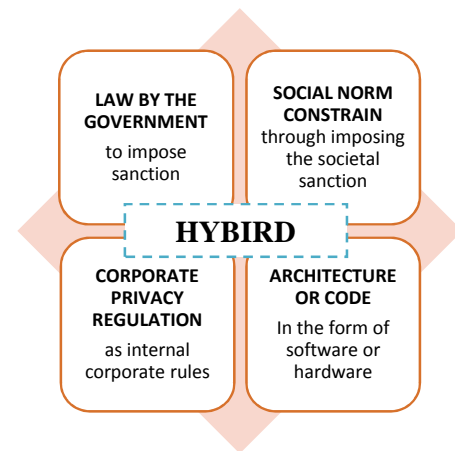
**LAW BY THE GOVERNMENT**
to impose sanction

**SOCIAL NORM CONSTRAIN**
through imposing the societal sanction

**HYBIRD**

**CORPORATE PRIVACY REGULATION**
as internal corporate rules

**ARCHITECTURE OR CODE**
In the form of software or hardware